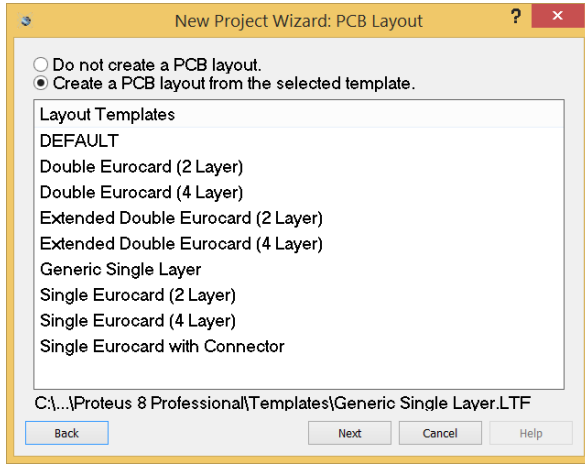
New Project Wizard: PCB Layout

?

Do not create a PCB layout.
Create a PCB layout from the selected template.

Layout Templates
DEFAULT
Double Eurocard (2 Layer)
Double Eurocard (4 Layer)
Extended Double Eurocard (2 Layer)
Extended Double Eurocard (4 Layer)
Generic Single Layer
Single Eurocard (2 Layer)
Single Eurocard (4 Layer)
Single Eurocard with Connector

C:\...\Proteus 8 Professional\Templates\Generic Single Layer.LTF

Back
Next
Cancel
Help